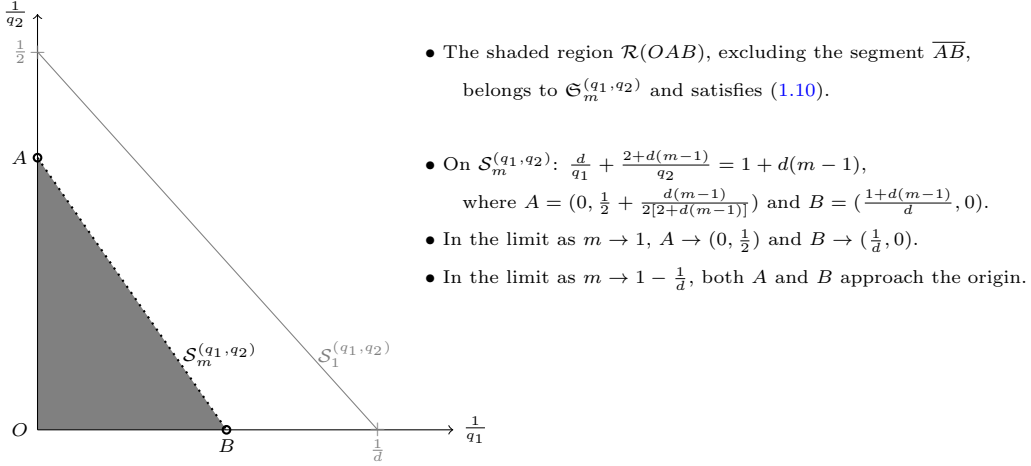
$\frac{1}{q_2}$

$\frac{1}{2}$

$A$

$\mathcal{S}_m^{(q_1,q_2)}$

$\mathcal{S}_1^{(q_1,q_2)}$

$O$

$B$

$\frac{1}{d}$

$\frac{1}{q_1}$

• The shaded region $\mathcal{R}(OAB)$, excluding the segment $\overline{AB}$, belongs to $\mathfrak{S}_m^{(q_1,q_2)}$ and satisfies (1.10).

• On $\mathcal{S}_m^{(q_1,q_2)}$: $\frac{d}{q_1} + \frac{2+d(m-1)}{q_2} = 1 + d(m-1)$, where $A = (0, \frac{1}{2} + \frac{d(m-1)}{2[2+d(m-1)]})$ and $B = (\frac{1+d(m-1)}{d}, 0)$.

• In the limit as $m \to 1$, $A \to (0, \frac{1}{2})$ and $B \to (\frac{1}{d}, 0)$.

• In the limit as $m \to 1 - \frac{1}{d}$, both $A$ and $B$ approach the origin.